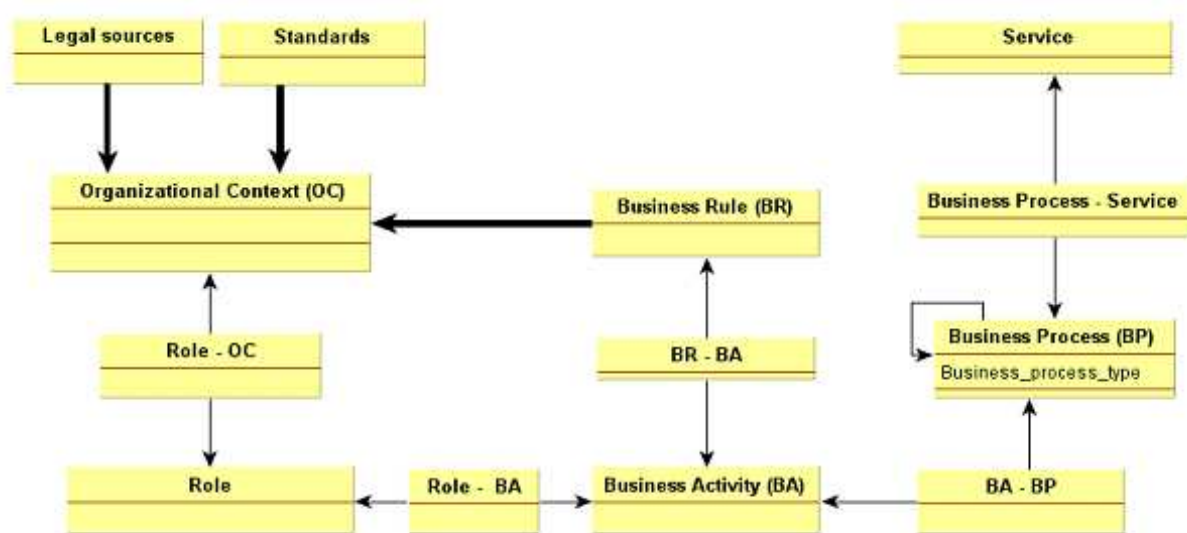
Legal sources

Standards

Service

Organizational Context (OC)

Business Rule (BR)

Business Process - Service

Business Process (BP)
Business_process_type

Role - OC

BR - BA

Role

Role - BA

Business Activity (BA)

BA - BP